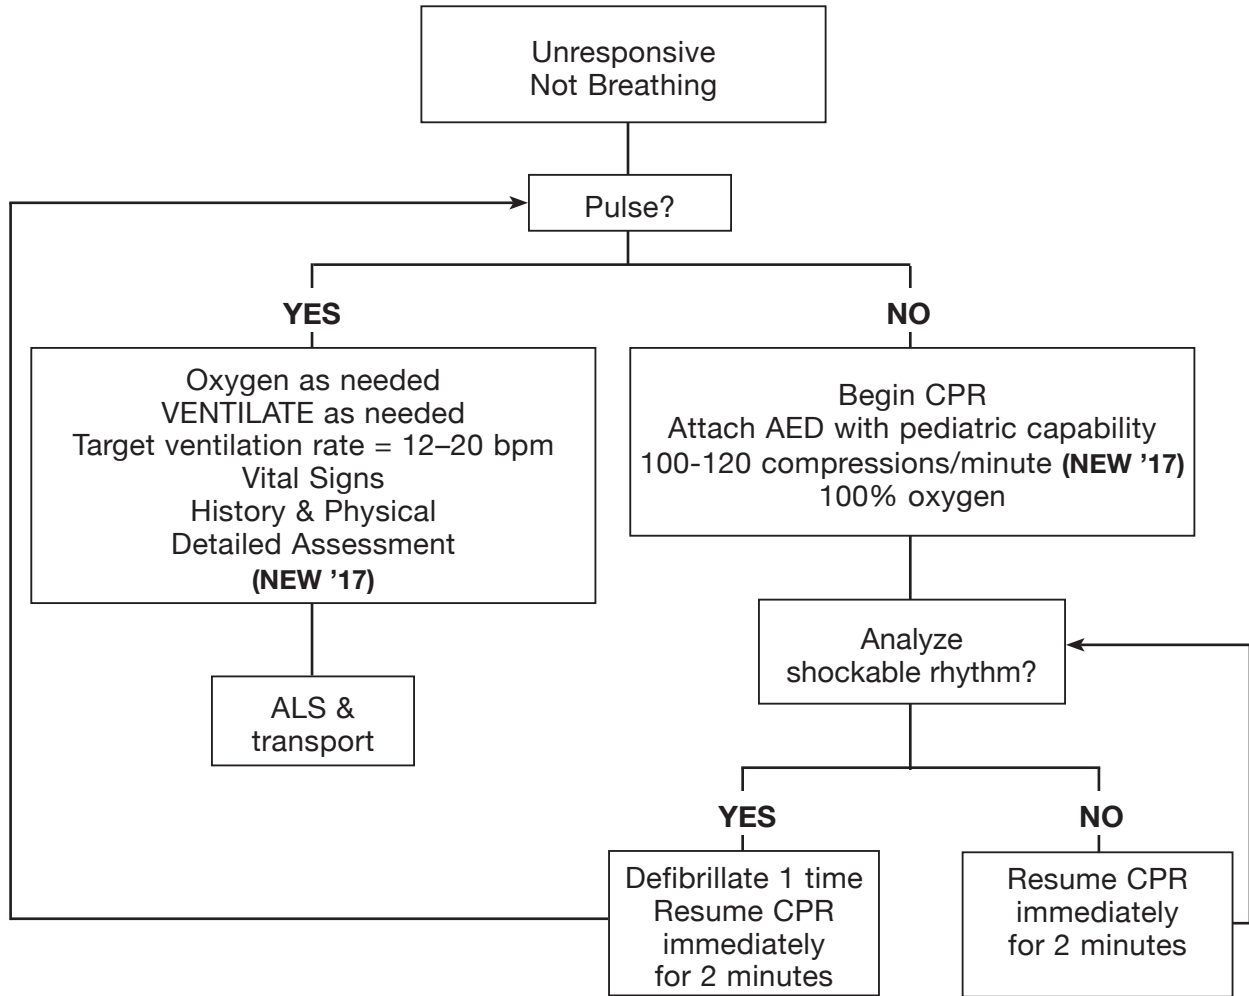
Unresponsive
Not Breathing

Pulse?

YES

Oxygen as needed
VENTILATE as needed
Target ventilation rate = 12–20 bpm
Vital Signs
History & Physical
Detailed Assessment
(NEW ’17)

ALS & transport

NO

Begin CPR
Attach AED with pediatric capability
100-120 compressions/minute (NEW ’17)
100% oxygen

Analyze shockable rhythm?

YES

Defibrillate 1 time
Resume CPR immediately for 2 minutes

NO

Resume CPR immediately for 2 minutes